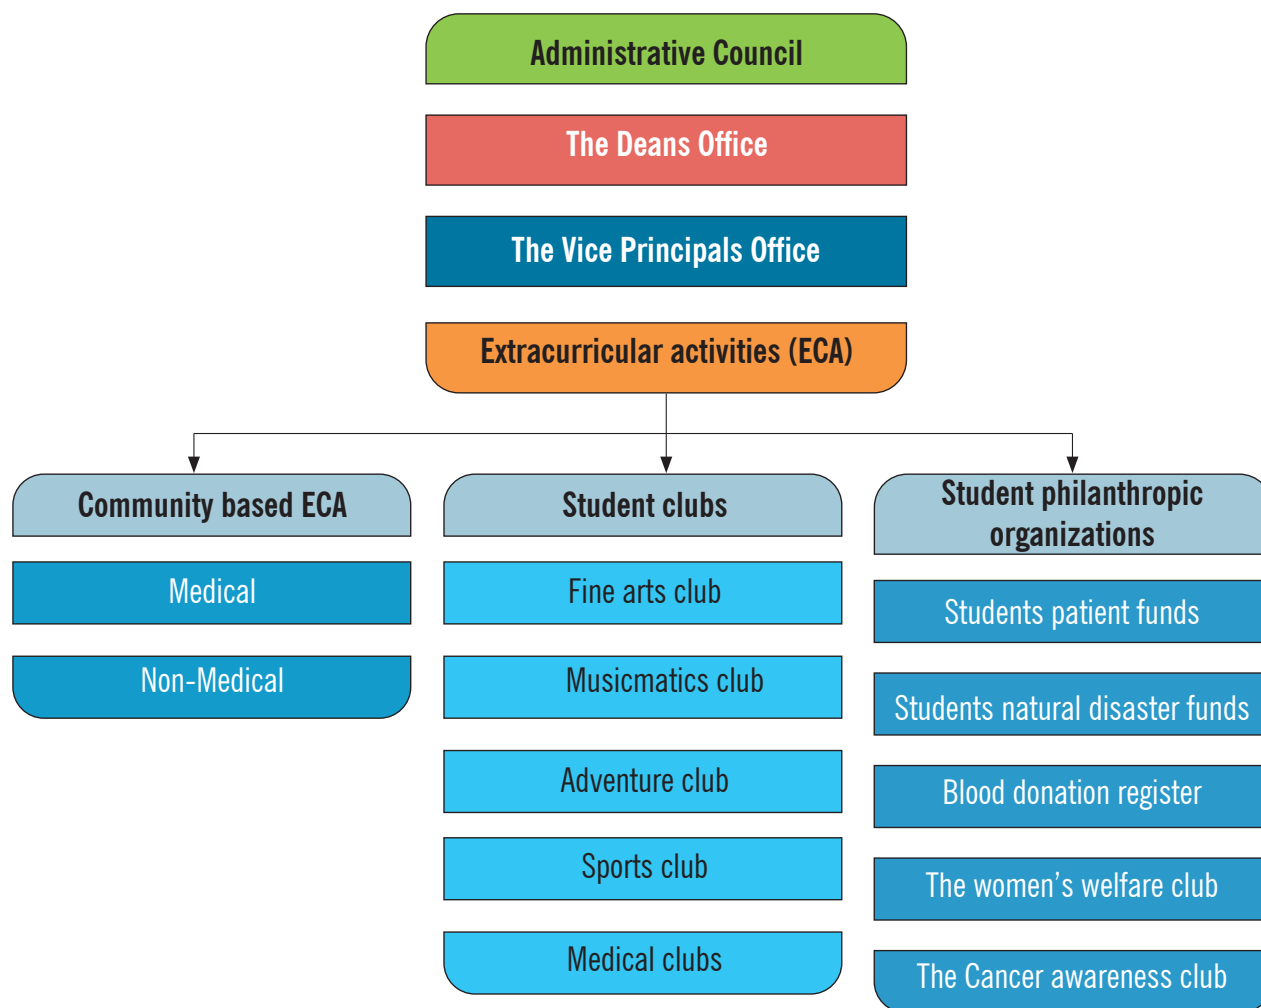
Administrative Council

The Deans Office

The Vice Principals Office

Extracurricular activities (ECA)

Community based ECA

Medical

Non-Medical

Student clubs

Fine arts club

Musicmatics club

Adventure club

Sports club

Medical clubs

Student philanthropic organizations

Students patient funds

Students natural disaster funds

Blood donation register

The women's welfare club

The Cancer awareness club